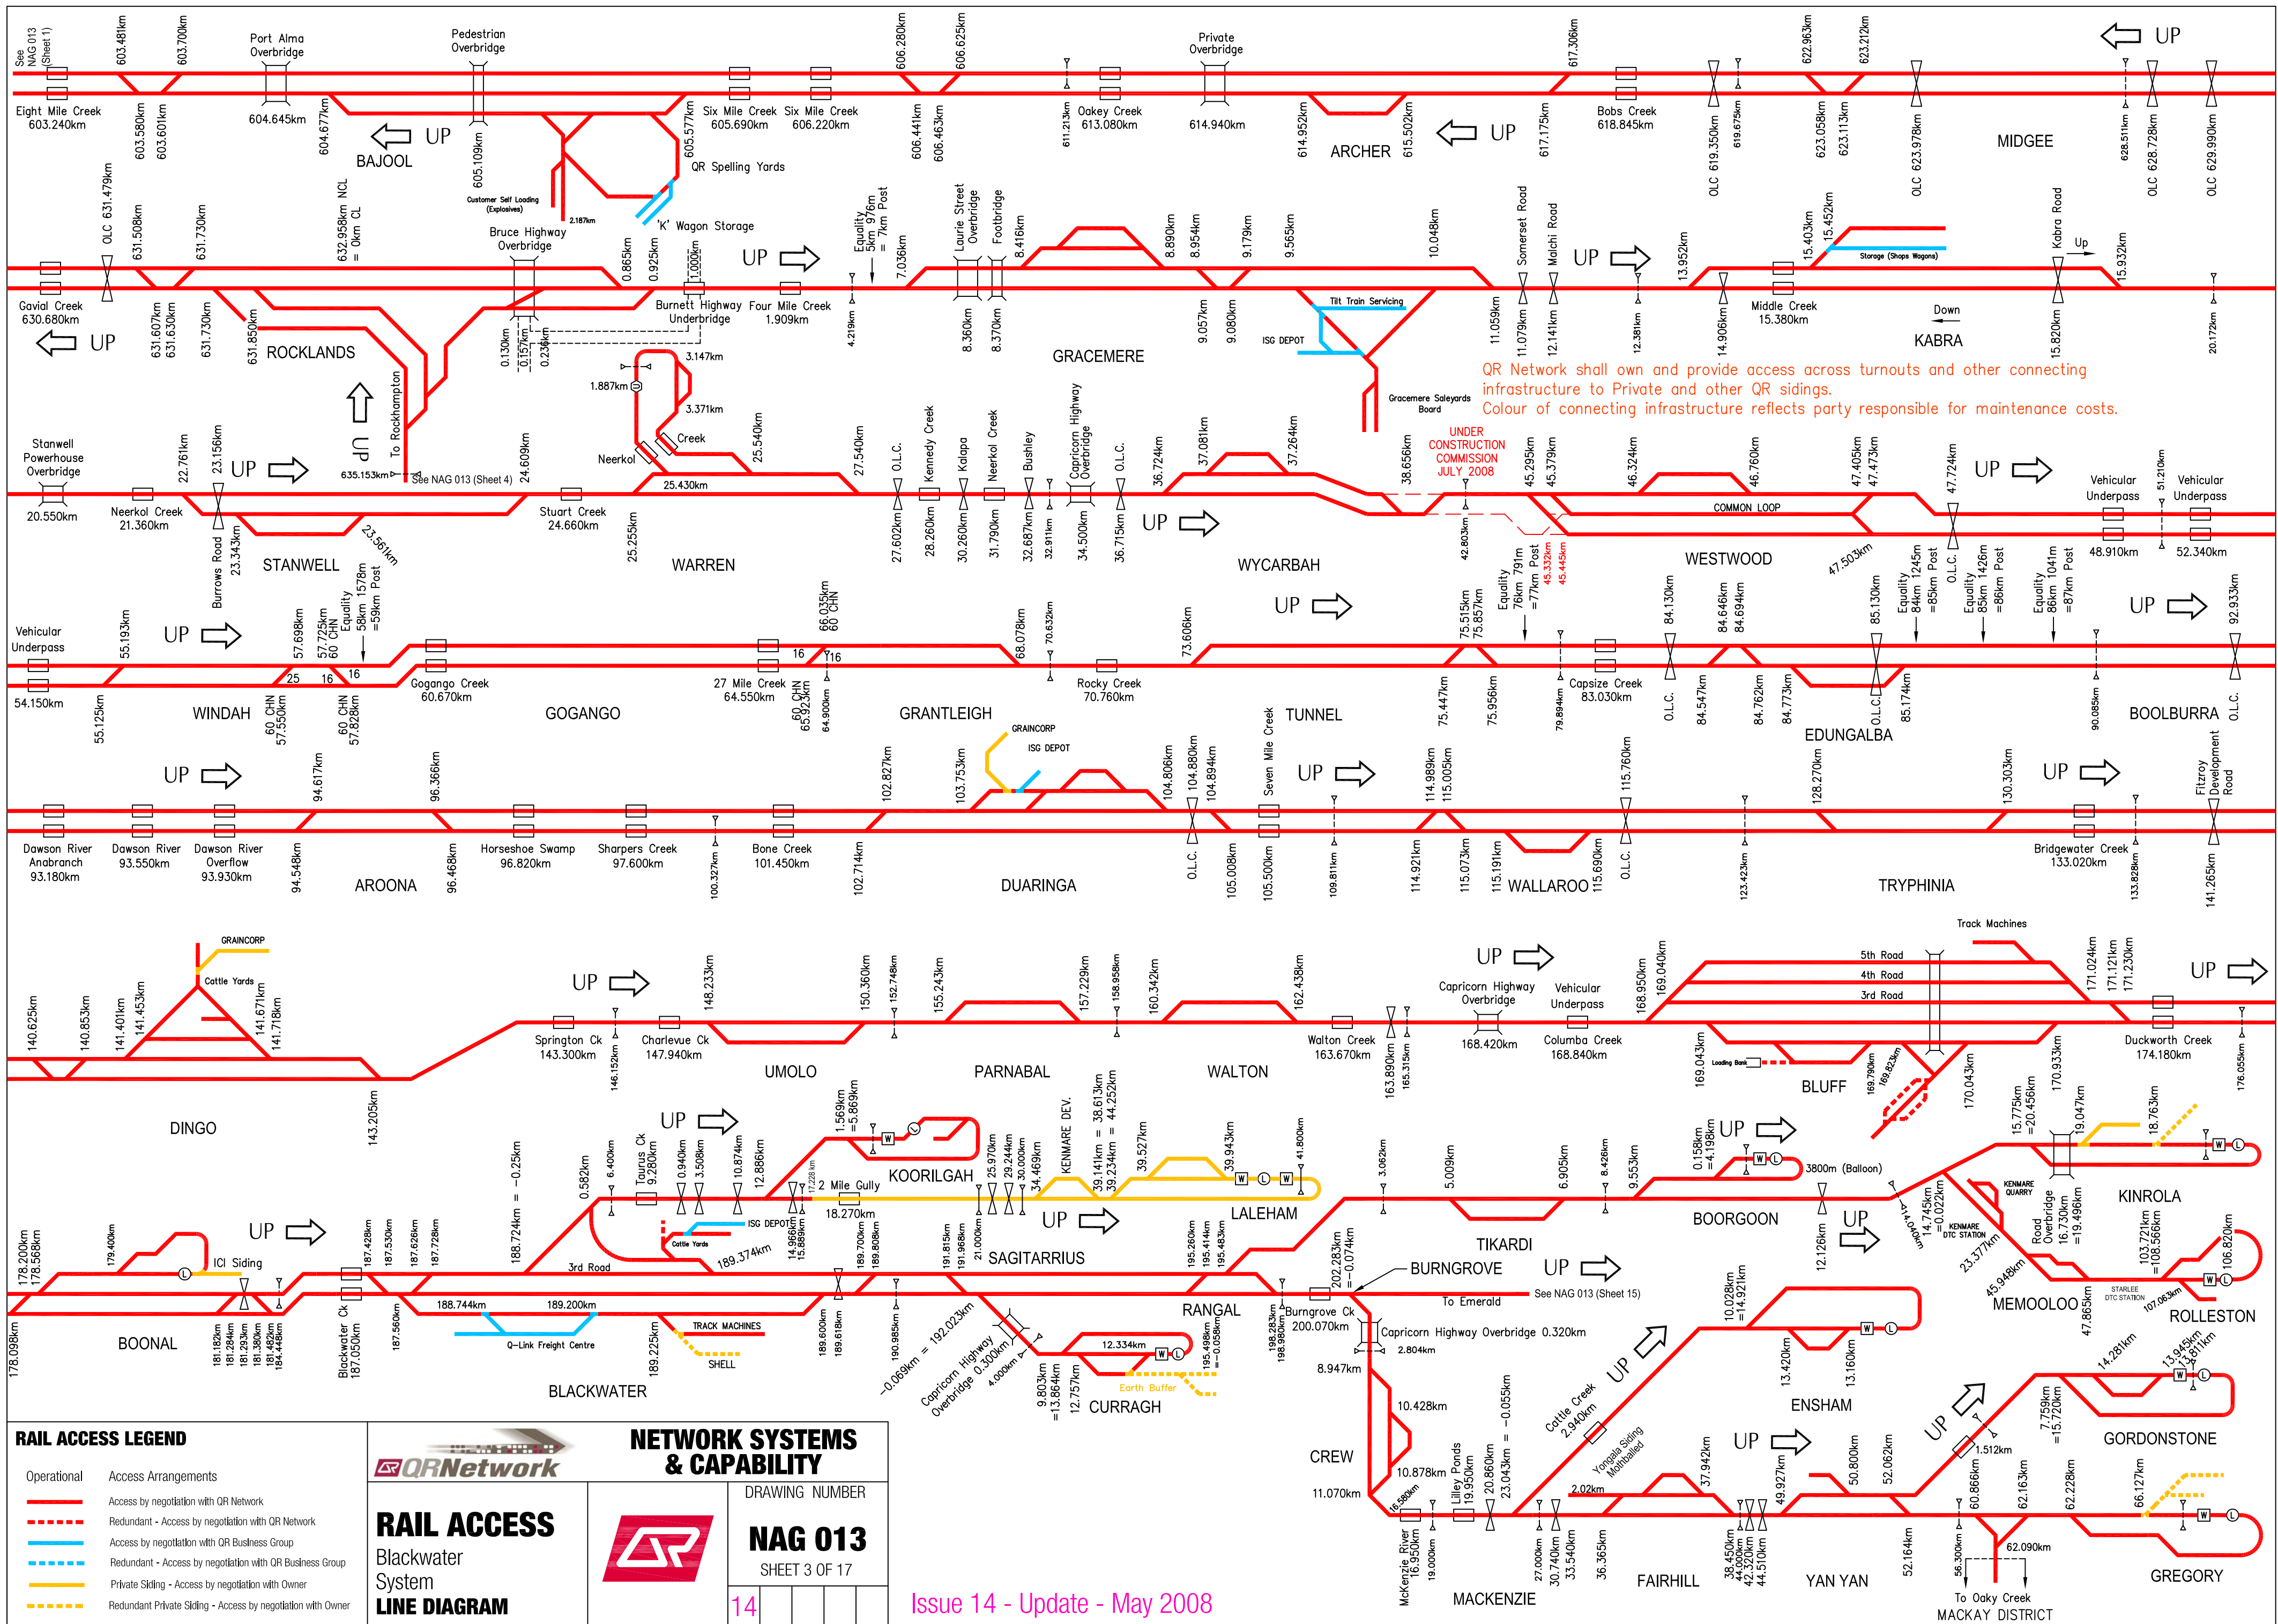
See NAG 013 (Sheet 1)
603.481km
603.700km
Port Alma Overbridge
Pedestrian Overbridge
606.280km
606.625km
Private Overbridge
617.306km
622.963km
623.212km
UP
Eight Mile Creek 603.240km
603.580km
603.601km
604.645km
604.677km
UP
BAJOOL
605.109km
605.577km
Six Mile Creek 605.690km
Six Mile Creek 606.220km
606.441km
606.463km
611.213km
Oakey Creek 613.080km
614.940km
614.952km
ARCHER
615.502km
UP
617.175km
Bobs Creek 618.845km
OLC 619.350km
619.675km
623.058km
623.113km
OLC 623.978km
MIDGEE
628.511km
OLC 628.728km
OLC 629.990km
QR Spelling Yards
Customer Self Loading (Explosives)
2.187km
'K' Wagon Storage
OLC 631.479km
631.508km
631.730km
632.958km NCL = 0km CL
Bruce Highway Overbridge
0.865km
0.925km
1.000km
UP
Equality 5km 976m = 7km Post
7.036km
Laurie Street Overbridge
Footbridge
8.416km
8.890km
8.954km
9.179km
9.565km
10.048km
Somerset Road
Malchi Road
UP
13.952km
15.403km
15.452km
Storage (Shops Wagons)
Kabra Road
Up
15.932km
Gavial Creek 630.680km
UP
631.607km
631.630km
631.730km
631.850km
ROCKLANDS
0.130km
0.157km
0.236km
Burnett Highway Underbridge
Four Mile Creek 1.909km
4.219km
8.360km
8.370km
GRACEMERE
9.057km
9.080km
Tilt Train Servicing
ISG DEPOT
11.059km
11.079km
12.141km
12.381km
14.906km
Middle Creek 15.380km
Down
KABRA
15.820km
20.172km
3.147km
1.887km
3.371km
Gracemere Saleyards Board
QR Network shall own and provide access across turnouts and other connecting infrastructure to Private and other QR sidings.
Colour of connecting infrastructure reflects party responsible for maintenance costs.
Stanwell Powerhouse Overbridge
22.761km
23.156km
UP
UP
To Rockhampton
635.153km
See NAG 013 (Sheet 4)
24.609km
Neerkol
Creek
25.540km
27.540km
O.L.C.
Kennedy Creek
Kalapa
Neerkol Creek
Bushley
Capricorn Highway Overbridge
O.L.C.
36.724km
37.081km
37.264km
38.656km
UNDER CONSTRUCTION COMMISSION JULY 2008
45.295km
45.379km
46.324km
46.760km
47.405km
47.473km
47.724km
UP
Vehicular Underpass
51.210km
Vehicular Underpass
20.550km
Neerkol Creek 21.360km
25.430km
Stuart Creek 24.660km
27.602km
28.260km
30.260km
31.790km
32.687km
32.911km
34.500km
36.715km
UP
42.803km
COMMON LOOP
48.910km
52.340km
Burrows Road
23.343km
STANWELL
23.561km
25.255km
WARREN
WYCARBAH
Equality 76km 791m =77km Post
45.332km
45.445km
WESTWOOD
47.503km
Equality 84km 1245m =85km Post
Equality 85km 1426m =86km Post
Equality 86km 1041m =87km Post
Vehicular Underpass
55.193km
UP
57.698km
57.725km 60 CHN
Equality 58km 1578m =59km Post
66.035km 60 CHN
68.078km
70.632km
73.606km
UP
75.515km
75.857km
84.130km
84.646km
84.694km
85.130km
O.L.C.
UP
92.933km
54.150km
25
16
16
Gogango Creek 60.670km
16
16
27 Mile Creek 64.550km
60 CHN 65.923km
64.900km
Rocky Creek 70.760km
Capsize Creek 83.030km
55.125km
WINDAH
60 CHN 57.550km
60 CHN 57.828km
GOGANGO
GRANTLEIGH
TUNNEL
75.447km
75.956km
79.894km
O.L.C.
84.547km
84.762km
84.773km
O.L.C.
85.174km
EDUNGALBA
90.085km
BOOLBURRA
O.L.C.
GRAINCORP
ISG DEPOT
UP
94.617km
96.366km
102.827km
103.753km
104.806km
104.880km
104.894km
Seven Mile Creek
UP
114.989km
115.005km
115.760km
128.270km
130.303km
UP
Fitzroy Development Road
Dawson River Anabranch 93.180km
Dawson River 93.550km
Dawson River Overflow 93.930km
94.548km
AROONA
96.468km
Horseshoe Swamp 96.820km
Sharpers Creek 97.600km
100.327km
Bone Creek 101.450km
102.714km
DUARINGA
O.L.C.
105.008km
105.500km
109.811km
114.921km
115.073km
115.191km
WALLAROO
115.690km
O.L.C.
123.423km
TRYPHINIA
Bridgewater Creek 133.020km
133.828km
141.265km
Track Machines
GRAINCORP
Cattle Yards
UP
148.233km
150.360km
152.748km
155.243km
157.229km
158.958km
160.342km
162.438km
UP
Capricorn Highway Overbridge
Vehicular Underpass
168.950km
169.040km
5th Road
4th Road
3rd Road
171.024km
171.121km
171.230km
UP
140.625km
140.853km
141.401km
141.453km
141.671km
141.718km
Springton Ck 143.300km
146.152km
Charlevue Ck 147.940km
UMOLO
PARNABAL
WALTON
Walton Creek 163.670km
163.890km
165.315km
168.420km
Columba Creek 168.840km
169.043km
Loading Bank
169.790km
169.823km
BLUFF
170.043km
170.933km
Duckworth Creek 174.180km
176.055km
DINGO
143.205km
UP
1.569km =5.869km
KOORILGAH
25.970km
29.244km
30.000km
34.469km
KENMARE DEV.
39.141km = 38.613km
39.234km = 44.252km
39.527km
39.943km
41.800km
3.062km
5.009km
6.905km
8.426km
9.553km
0.158km =4.198km
UP
3800m (Balloon)
15.775km =20.456km
19.047km
18.763km
UP
188.724km = -0.25km
0.582km
6.400km
Taurus Ck 9.280km
0.940km
3.508km
10.874km
12.886km
17.728km
2 Mile Gully
18.270km
UP
LALEHAM
TIKARDI
BOORGOON
12.126km
UP
14.040km
14.745km =0.022km
KENMARE QUARRY
KENMARE DTC STATION
Road Overbridge
16.730km =19.496km
KINROLA
103.721km =108.566km
106.820km
178.200km
178.568km
179.400km
UP
ICI Siding
187.428km
187.530km
187.626km
187.728km
3rd Road
ISG DEPOT
Cattle Yards
189.374km
14.966km
15.889km
189.700km
189.808km
191.815km
191.968km
21.000km
SAGITARRIUS
195.260km
195.414km
195.483km
202.283km =-0.074km
BURNGROVE
UP
See NAG 013 (Sheet 15)
To Emerald
23.377km
45.948km
MEMOOLOO
47.865km
STARLEE DTC STATION
107.063km
ROLLESTON
178.098km
BOONAL
181.182km
181.284km
181.293km
181.380km
181.482km
184.448km
Blackwater Ck 187.050km
187.560km
188.744km
189.200km
Q-Link Freight Centre
189.225km
TRACK MACHINES
SHELL
188.600km
189.618km
190.985km = 192.023km
-0.069km
Capricorn Highway Overbridge 0.300km
4.000km
9.803km =13.864km
12.757km
12.334km
Earth Buffer
CURRAGH
RANGAL
195.498km =-0.058km
198.283km
198.980km
Burngrove Ck 200.070km
Capricorn Highway Overbridge 0.320km
2.804km
8.947km
UP
10.028km =14.921km
13.420km
13.160km
ENSHAM
14.281km
13.945km
13.811km
BLACKWATER
10.428km
-0.055km
Cattle Creek 2.940km
UP
Yongala Siding Mothballed
UP
UP
1.512km
7.759km =15.720km
GORDONSTONE
CREW
11.070km
10.878km
16.950km
Lilley Ponds 19.950km
20.860km
23.043km
2.02km
37.942km
49.927km
50.800km
52.062km
60.866km
62.163km
62.228km
66.127km
62.090km
McKenzie River 16.950km
19.000km
MACKENZIE
27.000km
30.740km
33.540km
36.365km
FAIRHILL
38.450km
44.000km
42.320km
44.510km
YAN YAN
52.164km
56.300km
To Oaky Creek
MACKAY DISTRICT
GREGORY
RAIL ACCESS LEGEND
Operational
Access Arrangements
Access by negotiation with QR Network
Redundant - Access by negotiation with QR Network
Access by negotiation with QR Business Group
Redundant - Access by negotiation with QR Business Group
Private Siding - Access by negotiation with Owner
Redundant Private Siding - Access by negotiation with Owner
QRNetwork
NETWORK SYSTEMS & CAPABILITY
RAIL ACCESS
Blackwater System
LINE DIAGRAM
DRAWING NUMBER
NAG 013
SHEET 3 OF 17
14
Issue 14 - Update - May 2008